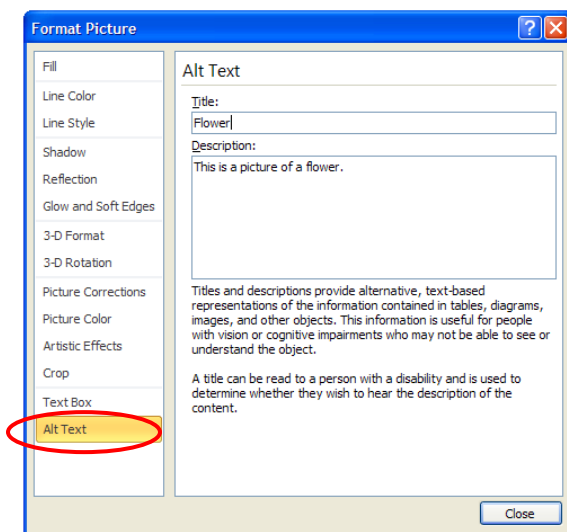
Format Picture

?

Fill

Line Color

Line Style

Shadow

Reflection

Glow and Soft Edges

3-D Format

3-D Rotation

Picture Corrections

Picture Color

Artistic Effects

Crop

Text Box

Alt Text

Alt Text

Title:

Flower

Description:

This is a picture of a flower.

Titles and descriptions provide alternative, text-based representations of the information contained in tables, diagrams, images, and other objects. This information is useful for people with vision or cognitive impairments who may not be able to see or understand the object.

A title can be read to a person with a disability and is used to determine whether they wish to hear the description of the content.

Close